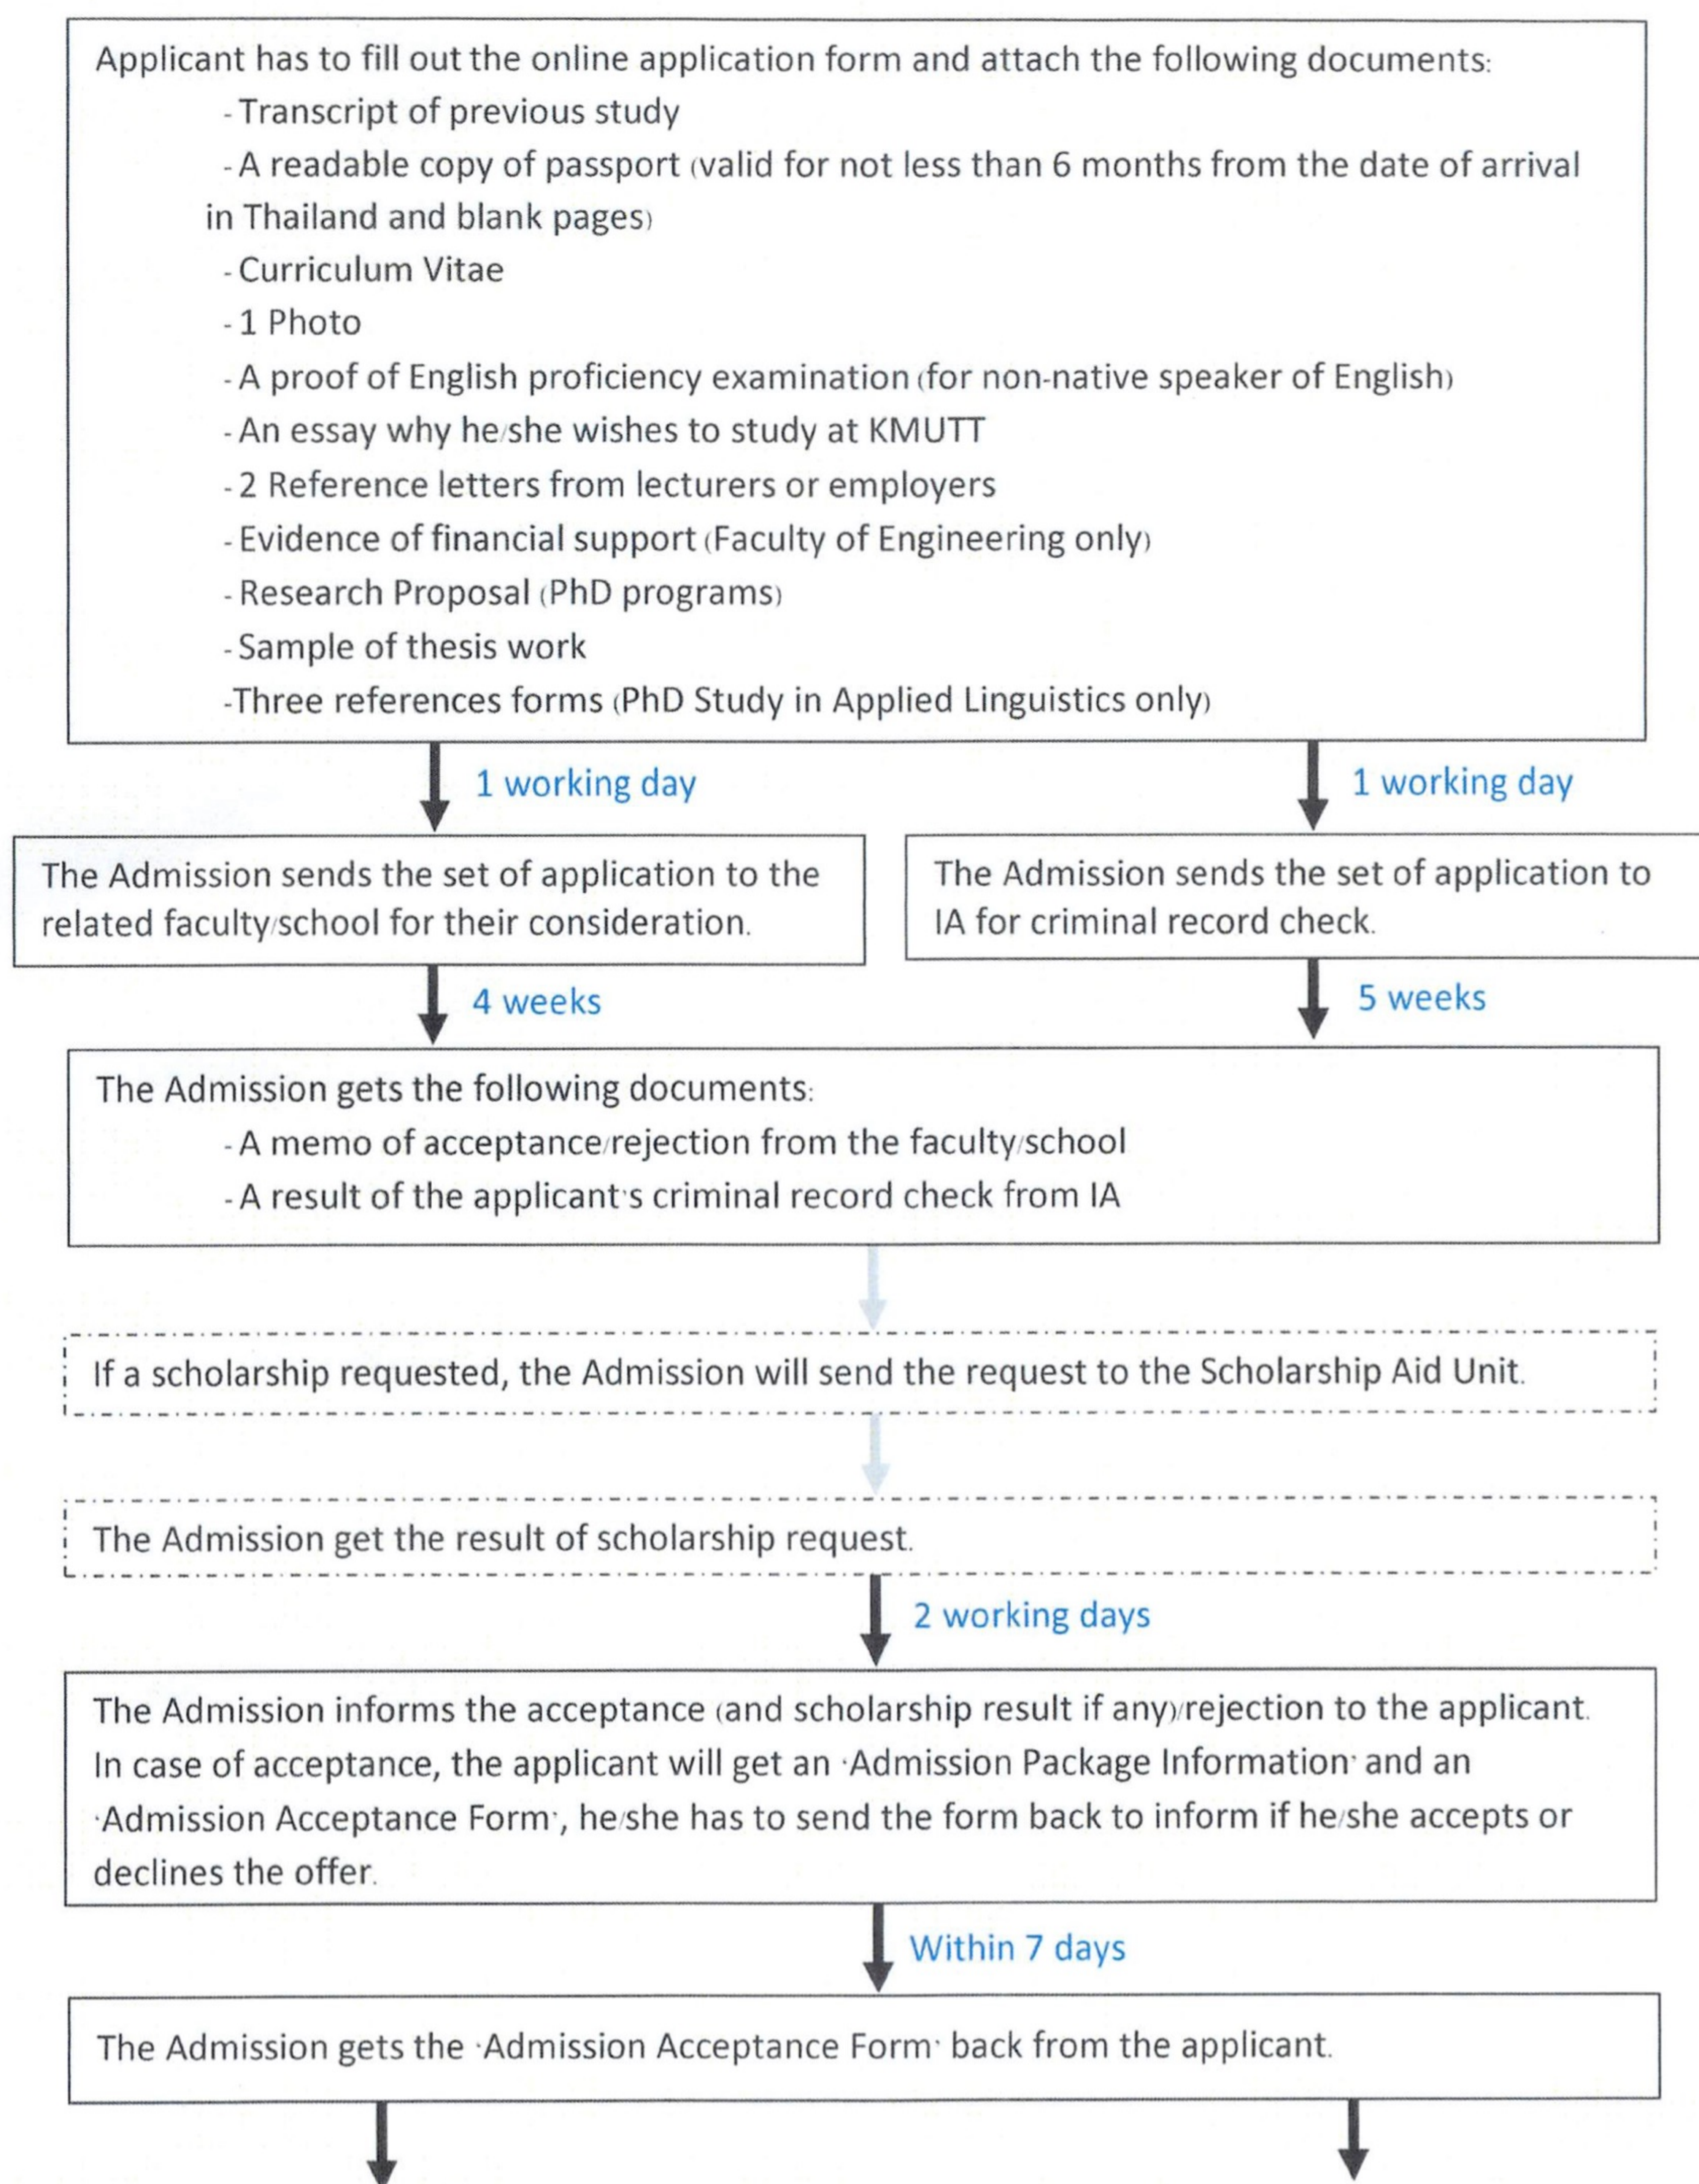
Applicant has to fill out the online application form and attach the following documents:
- Transcript of previous study
- A readable copy of passport (valid for not less than 6 months from the date of arrival in Thailand and blank pages)
- Curriculum Vitae
- 1 Photo
- A proof of English proficiency examination (for non-native speaker of English)
- An essay why he/she wishes to study at KMUTT
- 2 Reference letters from lecturers or employers
- Evidence of financial support (Faculty of Engineering only)
- Research Proposal (PhD programs)
- Sample of thesis work
-Three references forms (PhD Study in Applied Linguistics only)

1 working day

1 working day

The Admission sends the set of application to the related faculty/school for their consideration.

The Admission sends the set of application to IA for criminal record check.

4 weeks

5 weeks

The Admission gets the following documents:
- A memo of acceptance/rejection from the faculty/school
- A result of the applicant's criminal record check from IA

If a scholarship requested, the Admission will send the request to the Scholarship Aid Unit.

The Admission get the result of scholarship request.

2 working days

The Admission informs the acceptance (and scholarship result if any)/rejection to the applicant. In case of acceptance, the applicant will get an 'Admission Package Information' and an 'Admission Acceptance Form', he/she has to send the form back to inform if he/she accepts or declines the offer.

Within 7 days

The Admission gets the 'Admission Acceptance Form' back from the applicant.